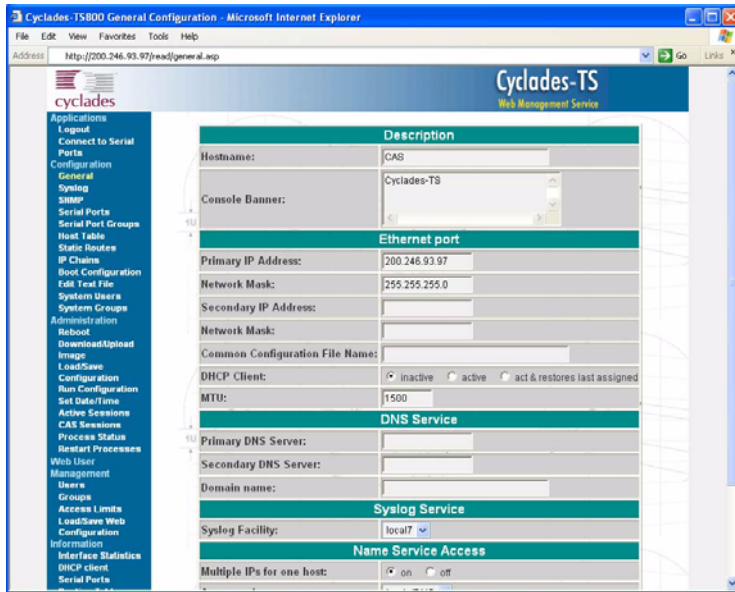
Cyclades-TS800 General Configuration - Microsoft Internet Explorer

File Edit View Favorites Tools Help

Address http://200.246.93.97/read/general.asp Go Links

cyclades

Cyclades-TS
Web Management Service

Applications
Logout
Connect to Serial Ports
Configuration
General
Syslog
SNMP
Serial Ports
Serial Port Groups
Host Table
Static Routes
IP Chains
Boot Configuration
Edit Text File
System Users
System Groups
Administration
Reboot
Download/Upload Image
Load/Save Configuration
Run Configuration
Set Date/Time
Active Sessions
CAS Sessions
Process Status
Restart Processes
Web User Management
Users
Groups
Access Limits
Load/Save Web Configuration
Information
Interface Statistics
DHCP client
Serial Ports

Description

| | |
|---|---|
| Hostname: | CAS |
| Console Banner: | Cyclades-TS |

Ethernet port

| | |
|---|---|
| Primary IP Address: | 200.246.93.97 |
| Network Mask: | 255.255.255.0 |
| Secondary IP Address: | |
| Network Mask: | |
| Common Configuration File Name: | |
| DHCP Client: | inactive active act & restores last assigned |
| MTU: | 1500 |

DNS Service

| | |
|---|---|
| Primary DNS Server: | |
| Secondary DNS Server: | |
| Domain name: | |

Syslog Service

| | |
|---|---|
| Syslog Facility: | local7 |

Name Service Access

| | |
|---|---|
| Multiple IPs for one host: | on off |